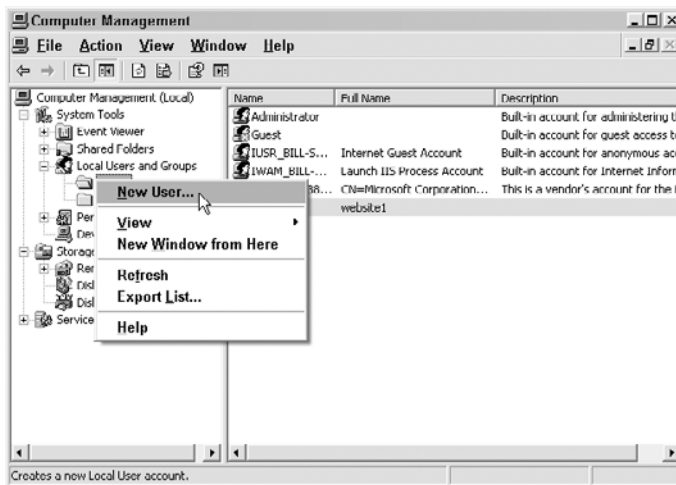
Computer Management

File Action View Window Help

Computer Management (Local)
System Tools
Event Viewer
Shared Folders
Local Users and Groups
Per
Dev
Storage
Rer
Dis
Dis
Service

New User...
View
New Window from Here
Refresh
Export List...
Help

| Name | Full Name | Description |
|---|---|---|
| Administrator | | Built-in account for administering |
| Guest | | Built-in account for guest access t |
| IUSR_BILL-S... | Internet Guest Account | Built-in account for anonymous ac |
| IWAM_BILL-... | Launch IIS Process Account | Built-in account for Internet Infor |
| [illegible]88... | CN=Microsoft Corporation... | This is a vendor's account for the |
| | website1 | |

Creates a new Local User account.